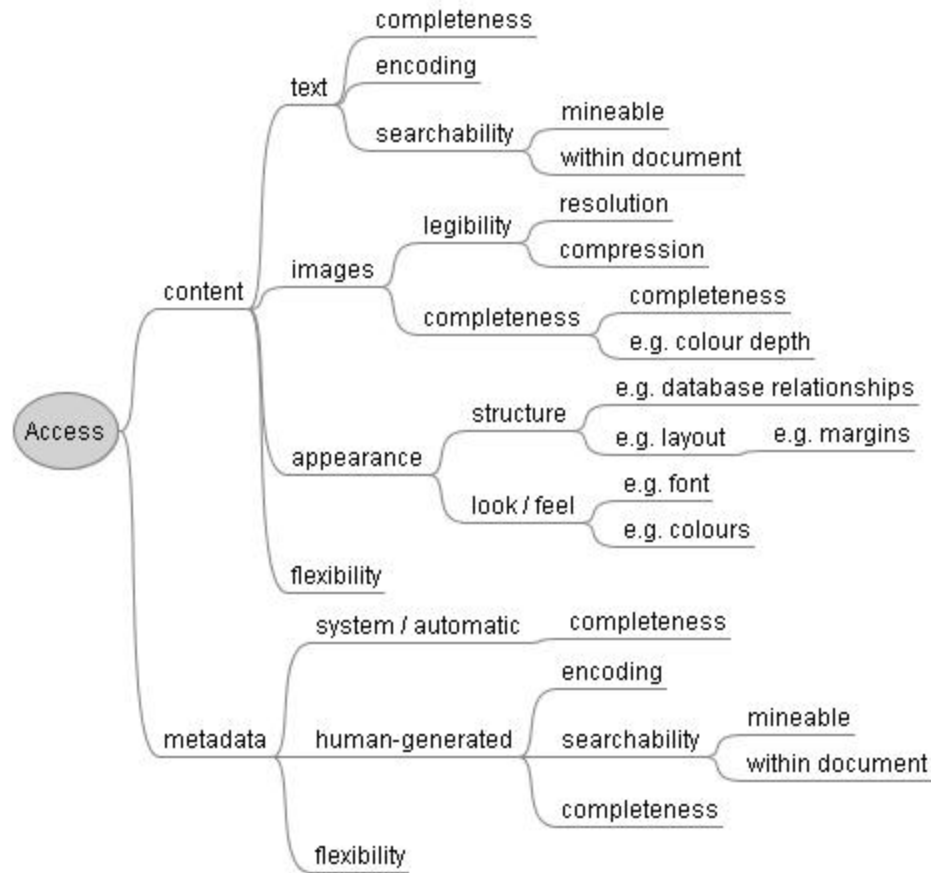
Access

content

text
completeness
encoding
searchability
mineable
within document

images
legibility
resolution
compression
completeness
completeness
e.g. colour depth

appearance
structure
e.g. database relationships
e.g. layout
e.g. margins
look / feel
e.g. font
e.g. colours

flexibility

metadata

system / automatic
completeness

human-generated
encoding
searchability
mineable
within document
completeness

flexibility